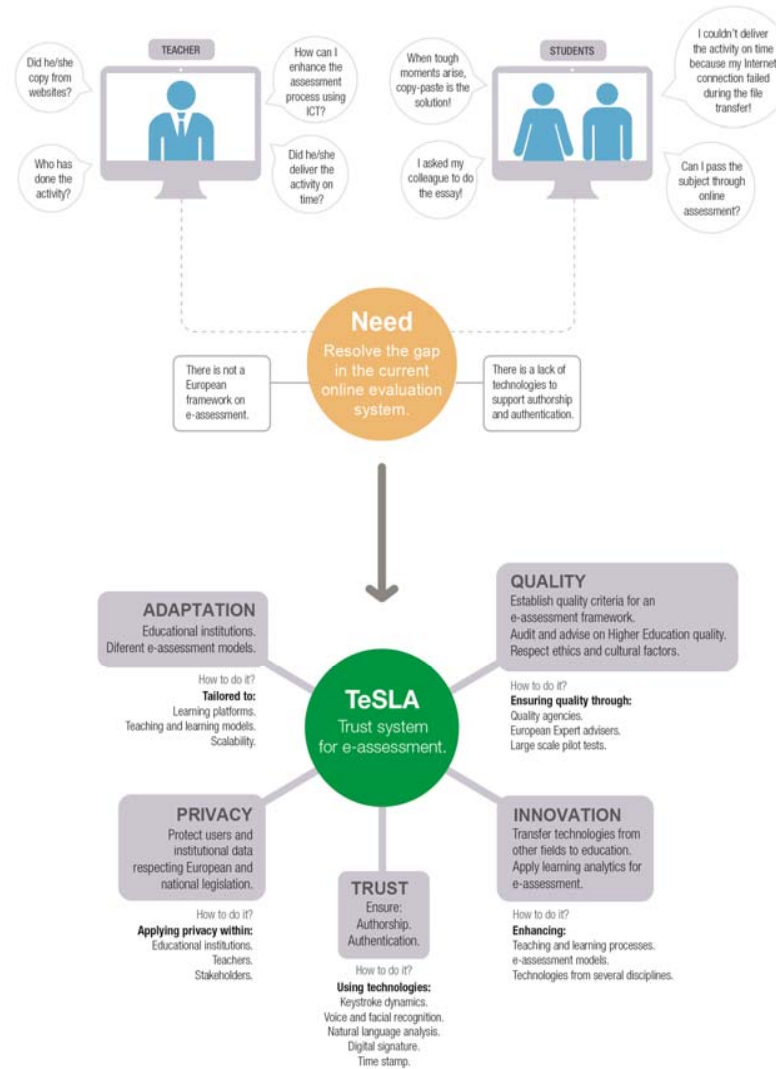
TEACHER

Did he/she copy from websites?

How can I enhance the assessment process using ICT?

Who has done the activity?

Did he/she deliver the activity on time?

STUDENTS

When tough moments arise, copy-paste is the solution!

I couldn't deliver the activity on time because my Internet connection failed during the file transfer!

I asked my colleague to do the essay!

Can I pass the subject through online assessment?

Need
Resolve the gap in the current online evaluation system.

There is not a European framework on e-assessment.

There is a lack of technologies to support authorship and authentication.

ADAPTATION
Educational institutions.
Diferent e-assessment models.

How to do it?
Tailored to:
Learning platforms.
Teaching and learning models.
Scalability.

QUALITY
Establish quality criteria for an e-assessment framework.
Audit and advise on Higher Education quality.
Respect ethics and cultural factors.

How to do it?
Ensuring quality through:
Quality agencies.
European Expert advisers.
Large scale pilot tests.

TeSLA
Trust system for e-assessment.

PRIVACY
Protect users and institutional data respecting European and national legislation.

How to do it?
Applying privacy within:
Educational institutions.
Teachers.
Stakeholders.

INNOVATION
Transfer technologies from other fields to education.
Apply learning analytics for e-assessment.

How to do it?
Enhancing:
Teaching and learning processes.
e-assessment models.
Technologies from several disciplines.

TRUST
Ensure:
Authorship.
Authentication.

How to do it?
Using technologies:
Keystroke dynamics.
Voice and facial recognition.
Natural language analysis.
Digital signature.
Time stamp.